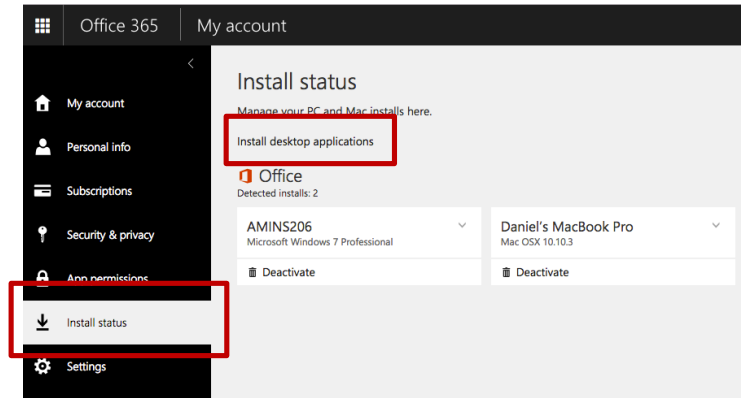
Office 365 | My account

My account
Personal info
Subscriptions
Security & privacy
App permissions
Install status
Settings

Install status

Manage your PC and Mac installs here.

Install desktop applications

Office
Detected installs: 2

AMINS206
Microsoft Windows 7 Professional
Deactivate

Daniel's MacBook Pro
Mac OSX 10.10.3
Deactivate